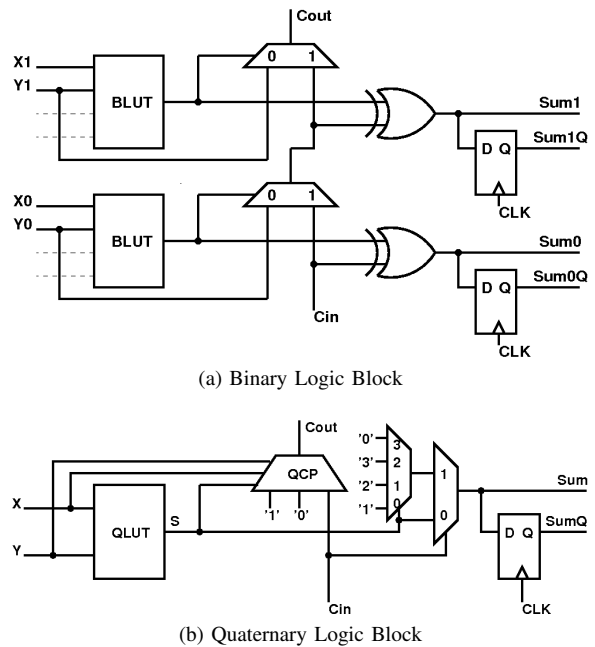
Cout

X1

Y1

BLUT

0 1

Sum1

Sum1Q

D Q

CLK

X0

Y0

BLUT

0 1

Sum0

Sum0Q

D Q

Cin

CLK

(a) Binary Logic Block

Cout

'0' 3

'3' 2

'2' 1

'1' 0

X

QCP

1

Sum

SumQ

QLUT

S

'1' '0'

0

Y

D Q

Cin

CLK

(b) Quaternary Logic Block